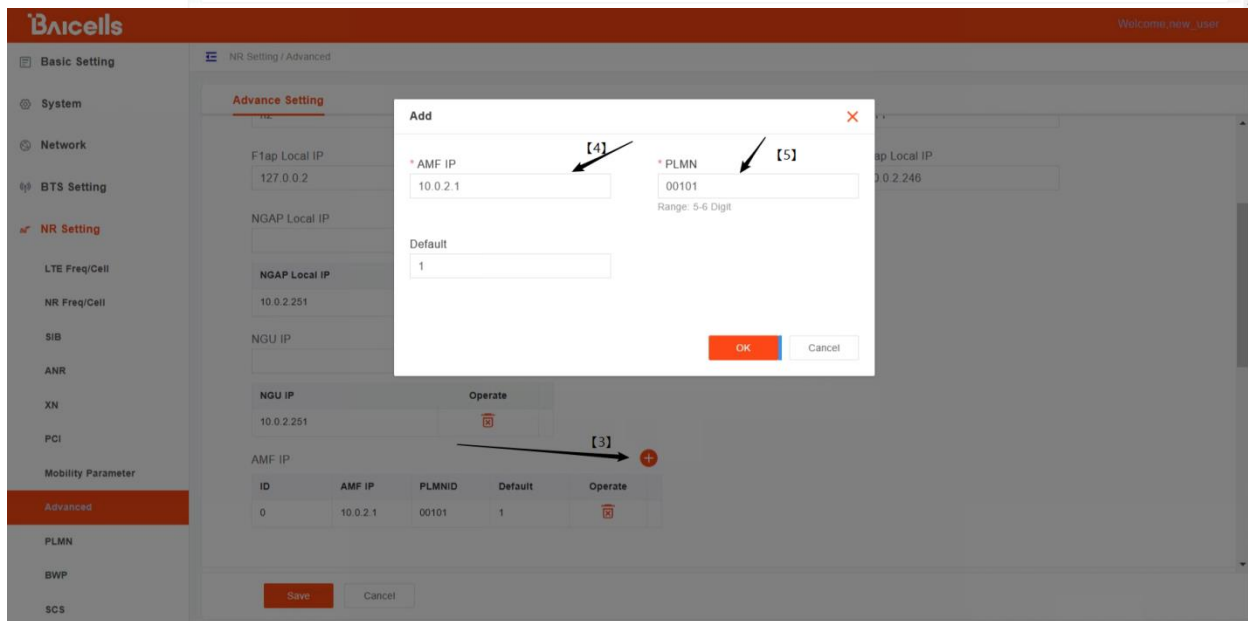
Baicells

Welcome,new_user

Basic Setting

System

Network

BTS Setting

NR Setting

LTE Freq/Cell

NR Freq/Cell

SIB

ANR

XN

PCI

Mobility Parameter

Advanced

PLMN

BWP

SCS

NR Setting / Advanced

Advance Setting

F1ap Local IP

127.0.0.2

ap Local IP

0.0.2.246

NGAP Local IP

| NGAP Local IP |
|---|
| 10.0.2.251 |

NGU IP

| NGU IP | Operate |
|---|---|
| 10.0.2.251 | |

【3】

AMF IP

| ID | AMF IP | PLMNID | Default | Operate |
|---|---|---|---|---|
| 0 | 10.0.2.1 | 00101 | 1 | |

Save

Cancel

Add

【4】

* AMF IP

10.0.2.1

【5】

* PLMN

00101

Range: 5-6 Digit

Default

1

OK

Cancel